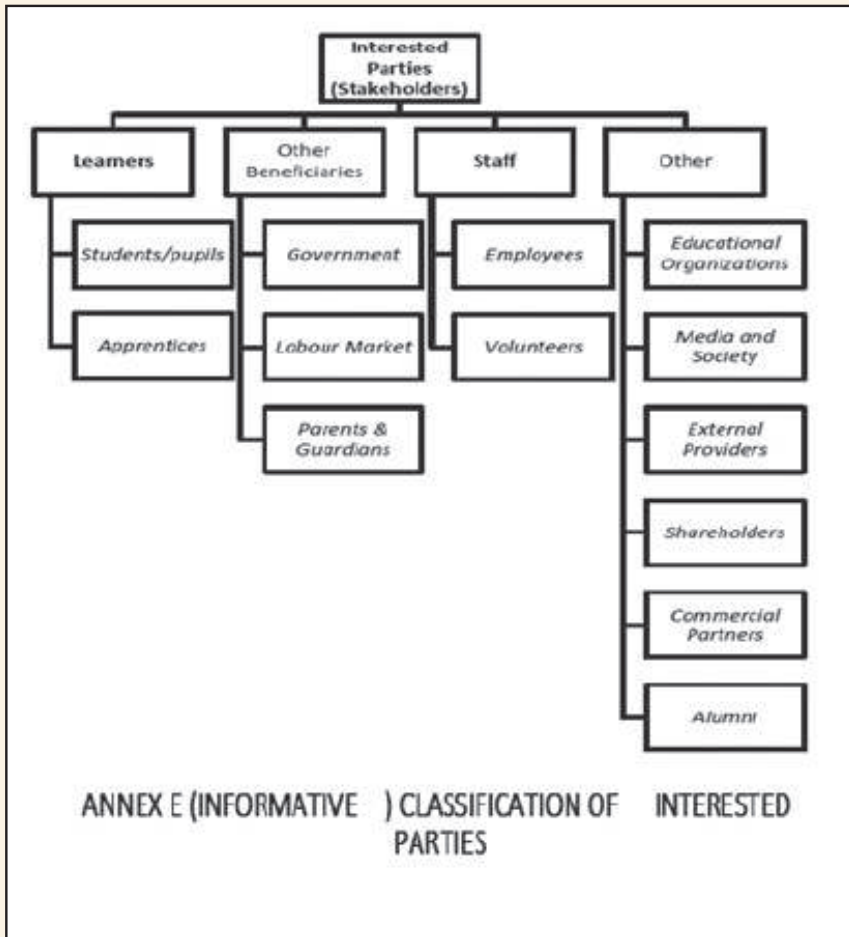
Interested Parties (Stakeholders)

Learners

Students/pupils

Apprentices

Other Beneficiaries

Government

Labour Market

Parents & Guardians

Staff

Employees

Volunteers

Other

Educational Organizations

Media and Society

External Providers

Shareholders

Commercial Partners

Alumni

ANNEX E (INFORMATIVE ) CLASSIFICATION OF INTERESTED PARTIES